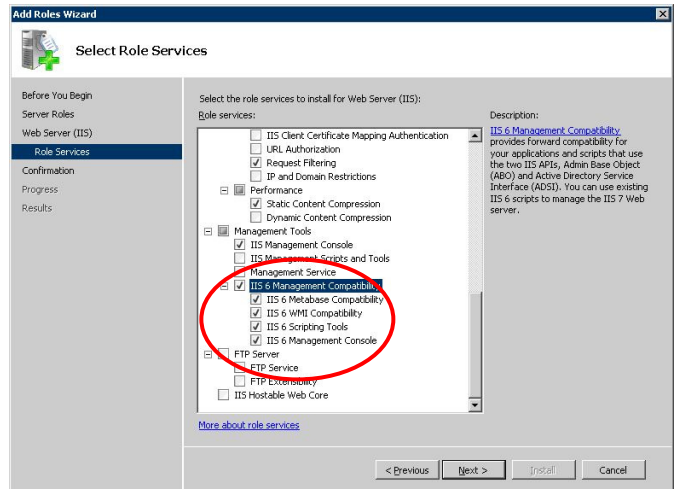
Add Roles Wizard

Select Role Services

Before You Begin
Server Roles
Web Server (IIS)
Role Services
Confirmation
Progress
Results

Select the role services to install for Web Server (IIS):

Role services:

IIS Client Certificate Mapping Authentication
URL Authorization
Request Filtering
IP and Domain Restrictions
Performance
Static Content Compression
Dynamic Content Compression
Management Tools
IIS Management Console
IIS Management Scripts and Tools
Management Service
IIS 6 Management Compatibility
IIS 6 Metabase Compatibility
IIS 6 WMI Compatibility
IIS 6 Scripting Tools
IIS 6 Management Console
FTP Server
FTP Service
FTP Extensibility
IIS Hostable Web Core

Description:
IIS 6 Management Compatibility provides forward compatibility for your applications and scripts that use the two IIS APIs, Admin Base Object (ABO) and Active Directory Service Interface (ADSI). You can use existing IIS 6 scripts to manage the IIS 7 Web server.

More about role services

< Previous Next > Install Cancel